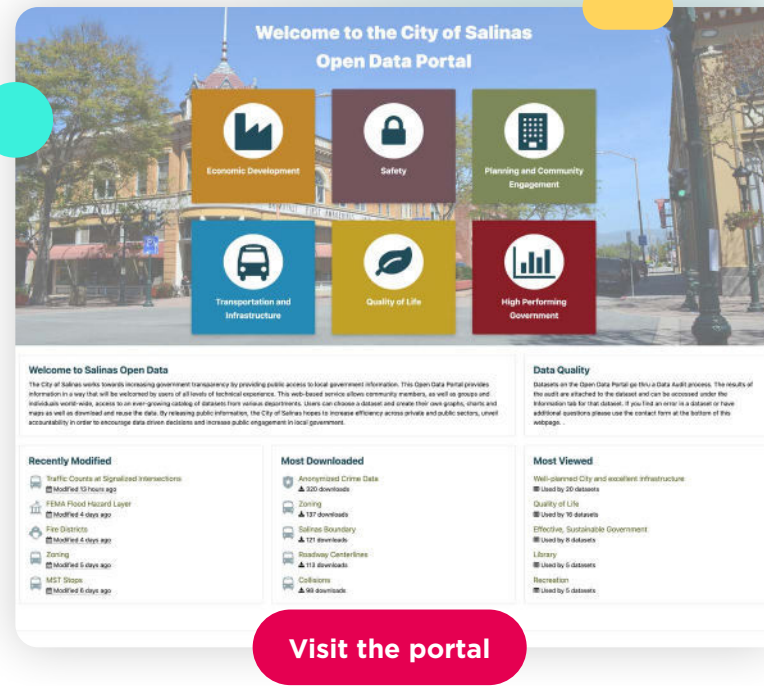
Welcome to the City of Salinas Open Data Portal

Economic Development

Safety

Planning and Community Engagement

Transportation and Infrastructure

Quality of Life

High Performing Government

Welcome to Salinas Open Data

The City of Salinas works towards increasing government transparency by providing public access to local government information. This Open Data Portal provides information in a way that will be welcomed by users of all levels of technical experience. This web-based service allows community members, as well as groups and individuals world-wide, access to an ever-growing catalog of datasets from various departments. Users can choose a dataset and create their own graphs, charts and maps as well as download and reuse the data. By releasing public information, the City of Salinas hopes to increase efficiency across private and public sectors, unveil accountability in order to encourage data driven decisions and increase public engagement in local government.

Data Quality

Datasets on the Open Data Portal go thru a Data Audit process. The results of the audit are attached to the dataset and can be accessed under the Information tab for that dataset. If you find an error in a dataset or have additional questions please use the contact form at the bottom of this webpage.

Recently Modified

Traffic Counts at Signalized Intersections
Modified 13 hours ago

FEMA Flood Hazard Layer
Modified 4 days ago

Fire Districts
Modified 4 days ago

Zoning
Modified 5 days ago

MST Stops
Modified 6 days ago

Most Downloaded

Anonymized Crime Data
320 downloads

Zoning
137 downloads

Salinas Boundary
121 downloads

Roadway Centerlines
113 downloads

Collisions
98 downloads

Most Viewed

Well-planned City and excellent infrastructure
Used by 20 datasets

Quality of Life
Used by 16 datasets

Effective, Sustainable Government
Used by 8 datasets

Library
Used by 5 datasets

Recreation
Used by 5 datasets

Visit the portal